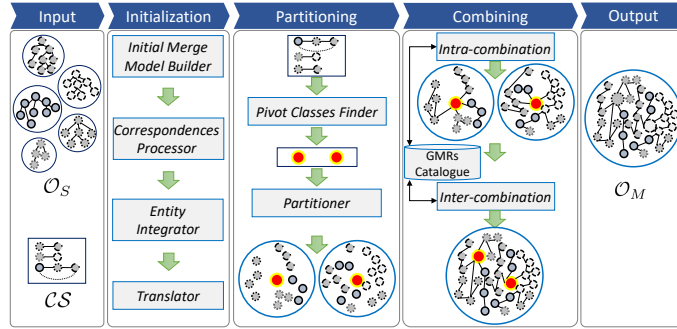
Input

$\mathcal{O}_S$

$\mathcal{CS}$

Initialization

Initial Merge Model Builder

Correspondences Processor

Entity Integrator

Translator

Partitioning

Pivot Classes Finder

Partitioner

Combining

Intra-combination

GMRs Catalogue

Inter-combination

Output

$\mathcal{O}_M$